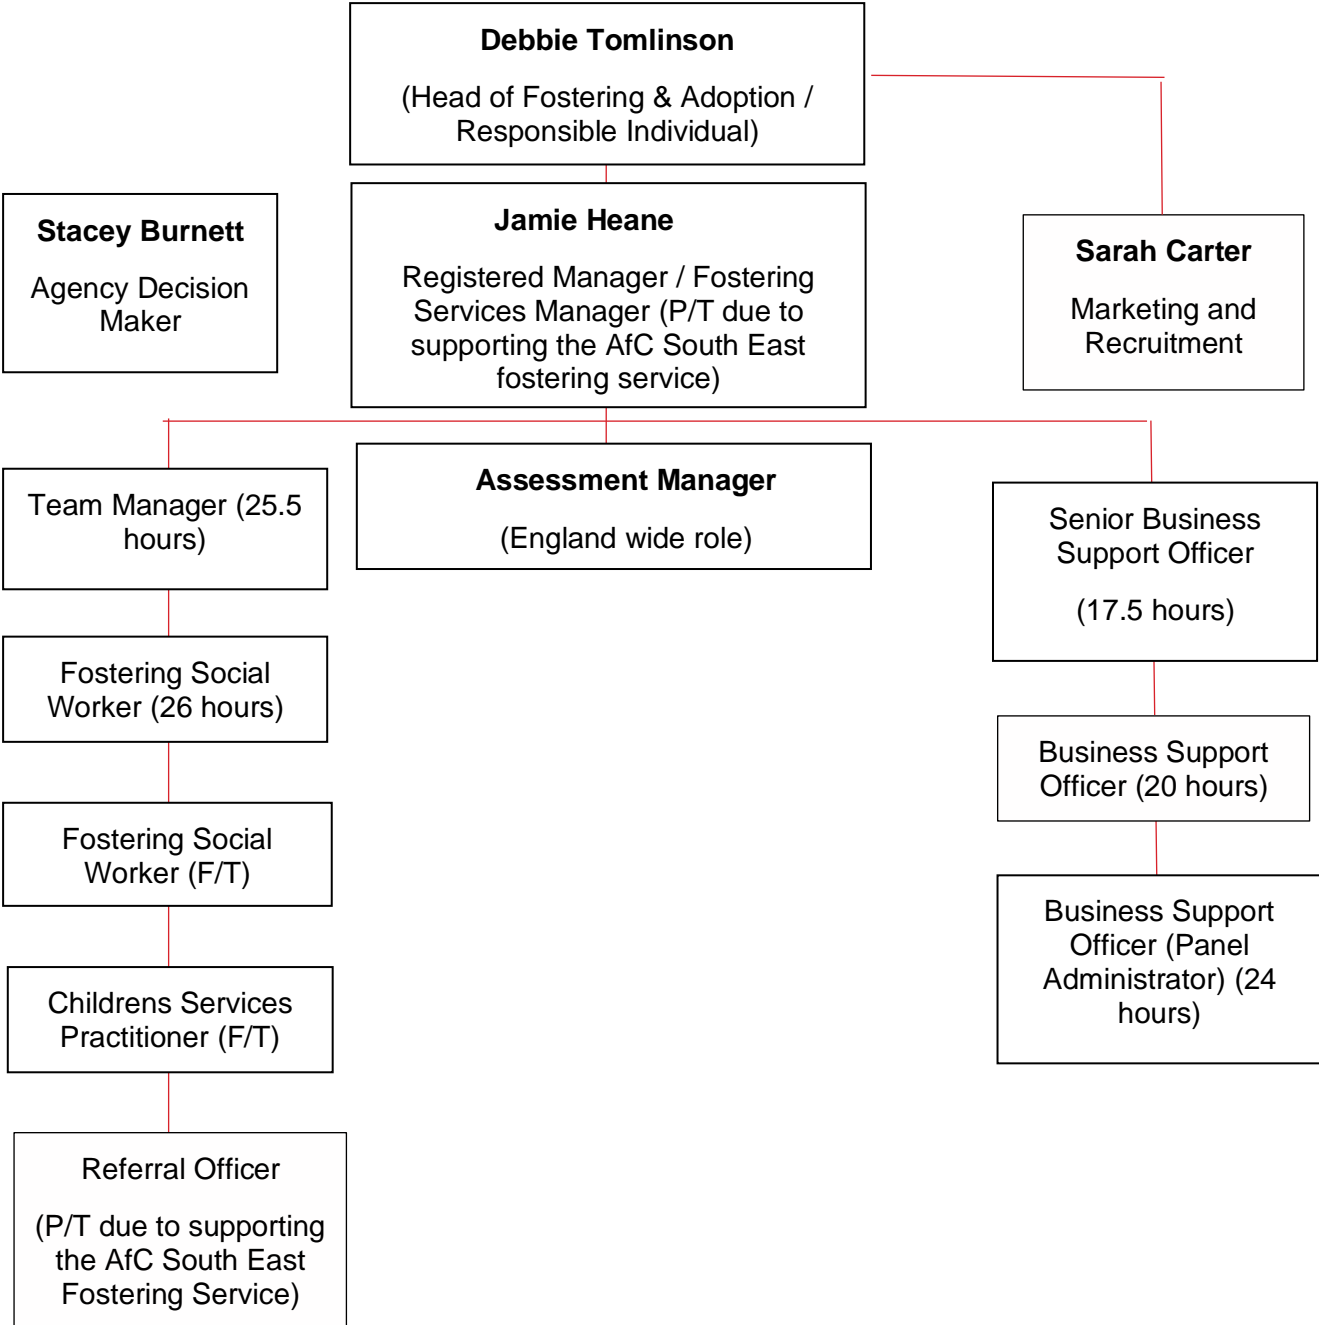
**Debbie Tomlinson**

(Head of Fostering & Adoption / Responsible Individual)

**Stacey Burnett**

Agency Decision Maker

**Jamie Heane**

Registered Manager / Fostering Services Manager (P/T due to supporting the AfC South East fostering service)

**Sarah Carter**

Marketing and Recruitment

Team Manager (25.5 hours)

**Assessment Manager**

(England wide role)

Senior Business Support Officer

(17.5 hours)

Fostering Social Worker (26 hours)

Business Support Officer (20 hours)

Fostering Social Worker (F/T)

Business Support Officer (Panel Administrator) (24 hours)

Childrens Services Practitioner (F/T)

Referral Officer

(P/T due to supporting the AfC South East Fostering Service)